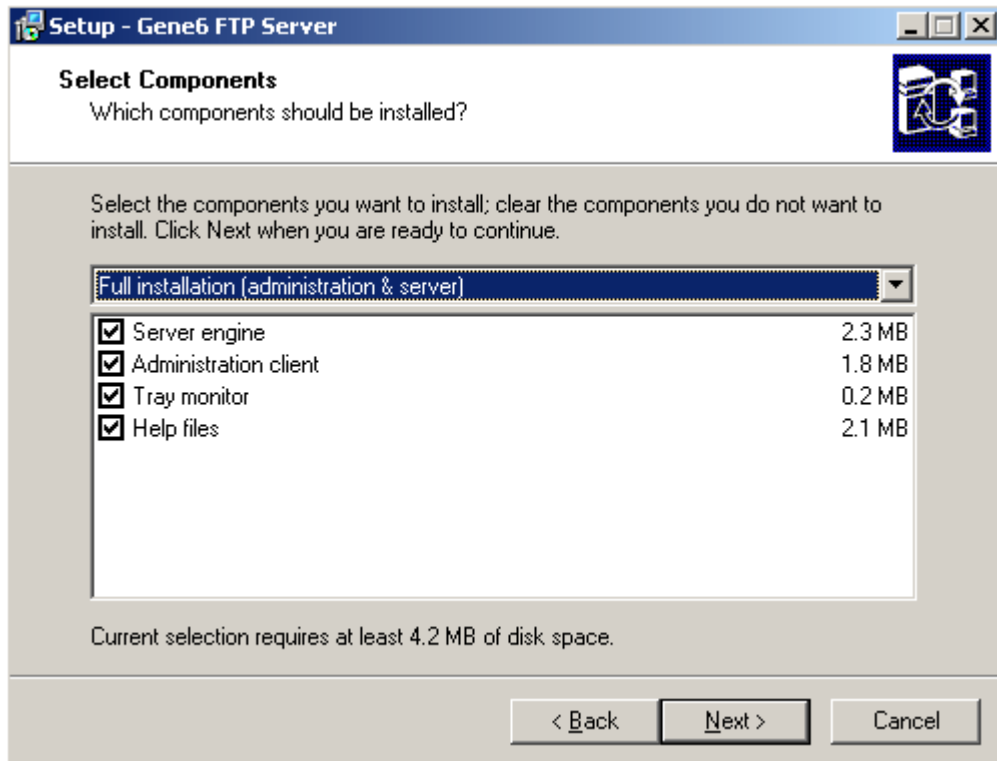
Setup - Gene6 FTP Server

Select Components
Which components should be installed?

Select the components you want to install; clear the components you do not want to install. Click Next when you are ready to continue.

Full installation (administration & server)

| | | |
|---|---|---|
| ☑ | Server engine | 2.3 MB |
| ☑ | Administration client | 1.8 MB |
| ☑ | Tray monitor | 0.2 MB |
| ☑ | Help files | 2.1 MB |

Current selection requires at least 4.2 MB of disk space.

< Back   Next >   Cancel